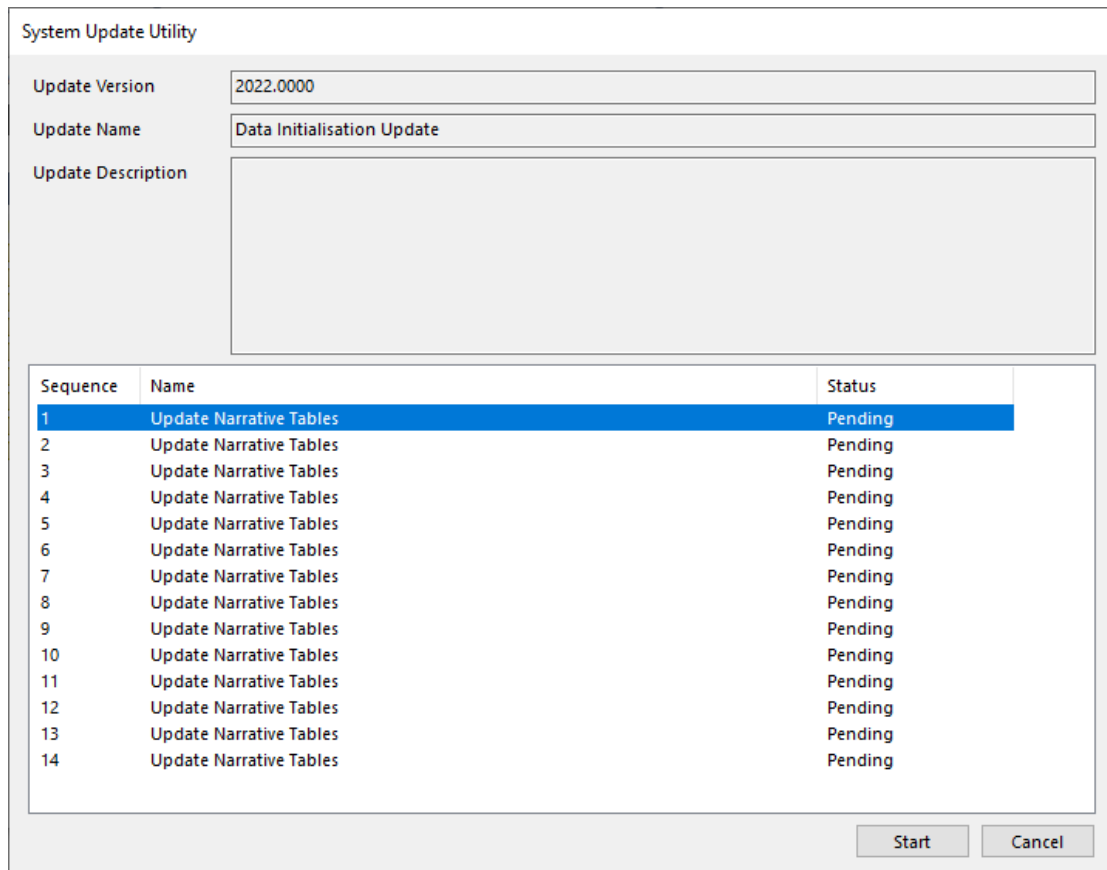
System Update Utility

Update Version 2022.0000

Update Name Data Initialisation Update

Update Description

| Sequence | Name | Status |
|---|---|---|
| 1 | Update Narrative Tables | Pending |
| 2 | Update Narrative Tables | Pending |
| 3 | Update Narrative Tables | Pending |
| 4 | Update Narrative Tables | Pending |
| 5 | Update Narrative Tables | Pending |
| 6 | Update Narrative Tables | Pending |
| 7 | Update Narrative Tables | Pending |
| 8 | Update Narrative Tables | Pending |
| 9 | Update Narrative Tables | Pending |
| 10 | Update Narrative Tables | Pending |
| 11 | Update Narrative Tables | Pending |
| 12 | Update Narrative Tables | Pending |
| 13 | Update Narrative Tables | Pending |
| 14 | Update Narrative Tables | Pending |

Start Cancel